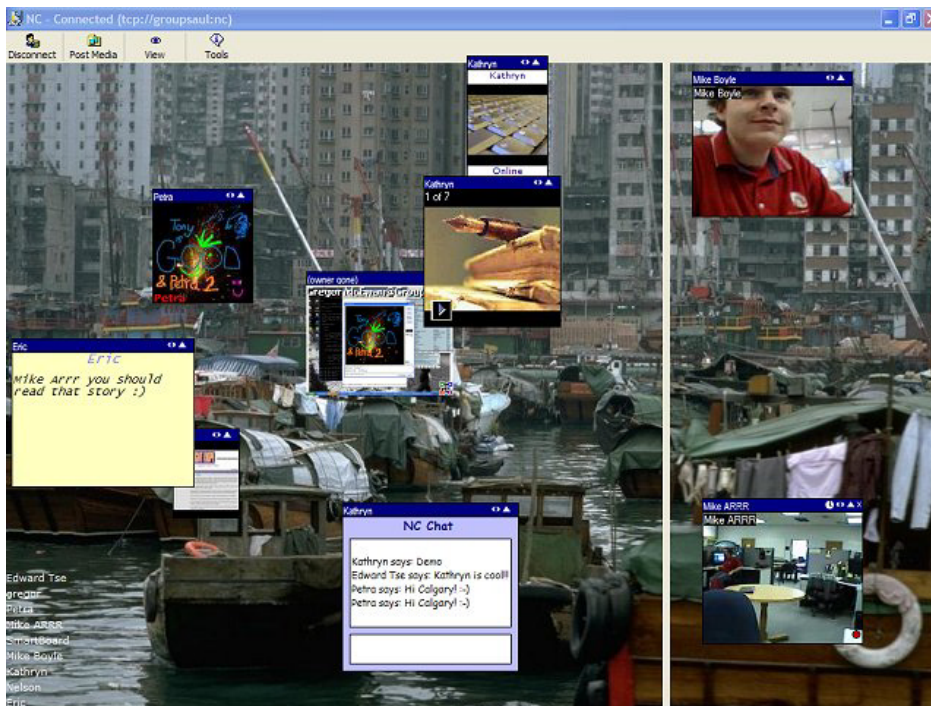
NC - Connected (tcp://groupsaul:nc)

Disconnect Post Media View Tools

Kathryn
Kathryn
Online

Mike Boyle
Mike Boyle

Petra
Tony GOOD & Petra 2
Petra

Kathryn
1 of 7

(owner gone)
Gregor McEwan's Group

Eric
Eric
Mike Arrr you should read that story :)

Kathryn
NC Chat
Kathryn says: Demo
Edward Tse says: Kathryn is cool!!
Petra says: Hi Calgary! :-)
Petra says: Hi Calgary! :-)

Mike ARRR
Mike ARRR

Edward Tse
gregor
Petra
Mike ARRR
SmartBoard
Mike Boyle
Kathryn
Nelson
Eric